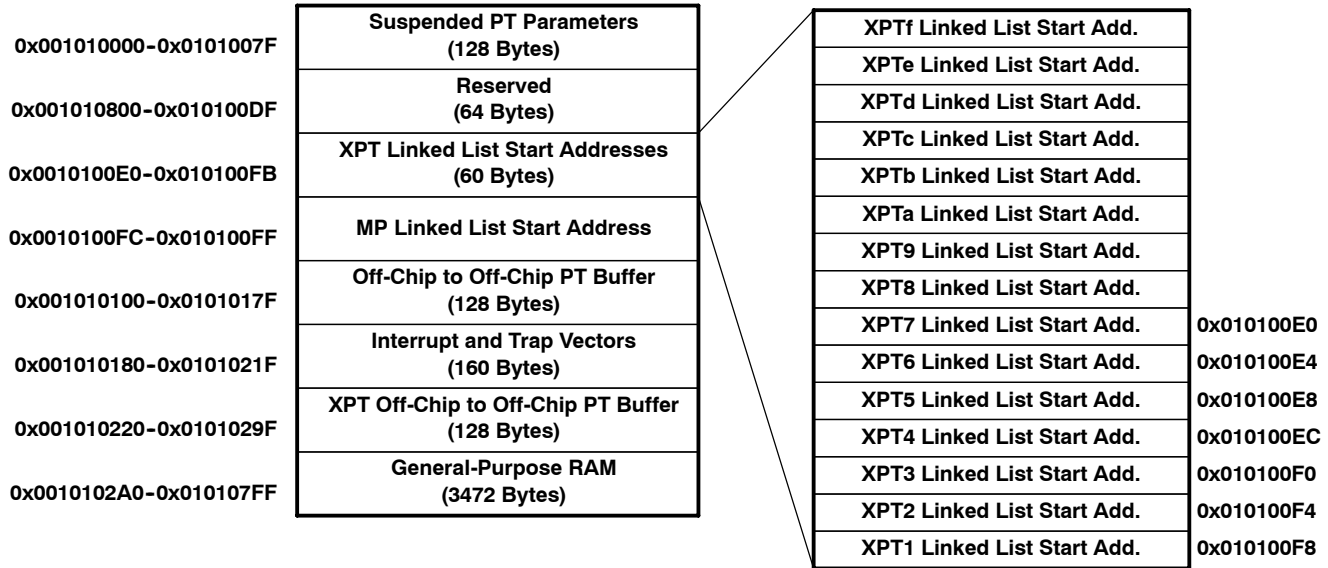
0x001010000-0x0101007F Suspended PT Parameters (128 Bytes)

0x001010800-0x010100DF Reserved (64 Bytes)

0x0010100E0-0x010100FB XPT Linked List Start Addresses (60 Bytes)

0x0010100FC-0x010100FF MP Linked List Start Address

0x001010100-0x0101017F Off-Chip to Off-Chip PT Buffer (128 Bytes)

0x001010180-0x0101021F Interrupt and Trap Vectors (160 Bytes)

0x001010220-0x0101029F XPT Off-Chip to Off-Chip PT Buffer (128 Bytes)

0x0010102A0-0x010107FF General-Purpose RAM (3472 Bytes)

| | |
|---|---|
| XPTf Linked List Start Add. | |
| XPTe Linked List Start Add. | |
| XPTd Linked List Start Add. | |
| XPTc Linked List Start Add. | |
| XPTb Linked List Start Add. | |
| XPTa Linked List Start Add. | |
| XPT9 Linked List Start Add. | |
| XPT8 Linked List Start Add. | |
| XPT7 Linked List Start Add. | 0x010100E0 |
| XPT6 Linked List Start Add. | 0x010100E4 |
| XPT5 Linked List Start Add. | 0x010100E8 |
| XPT4 Linked List Start Add. | 0x010100EC |
| XPT3 Linked List Start Add. | 0x010100F0 |
| XPT2 Linked List Start Add. | 0x010100F4 |
| XPT1 Linked List Start Add. | 0x010100F8 |